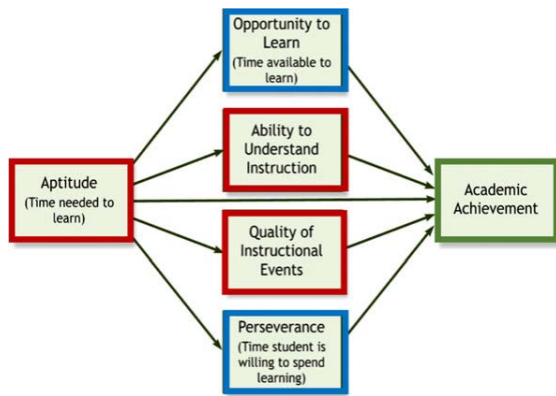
Opportunity to Learn
(Time available to learn)

Ability to Understand Instruction

Aptitude
(Time needed to learn)

Academic Achievement

Quality of Instructional Events

Perseverance
(Time student is willing to spend learning)